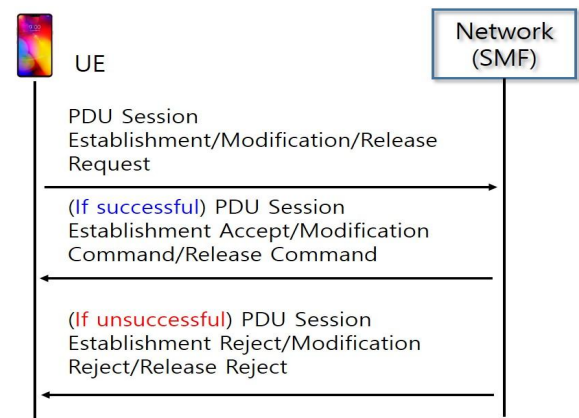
UE

Network (SMF)

PDU Session Establishment/Modification/Release Request

(If successful) PDU Session Establishment Accept/Modification Command/Release Command

(If unsuccessful) PDU Session Establishment Reject/Modification Reject/Release Reject